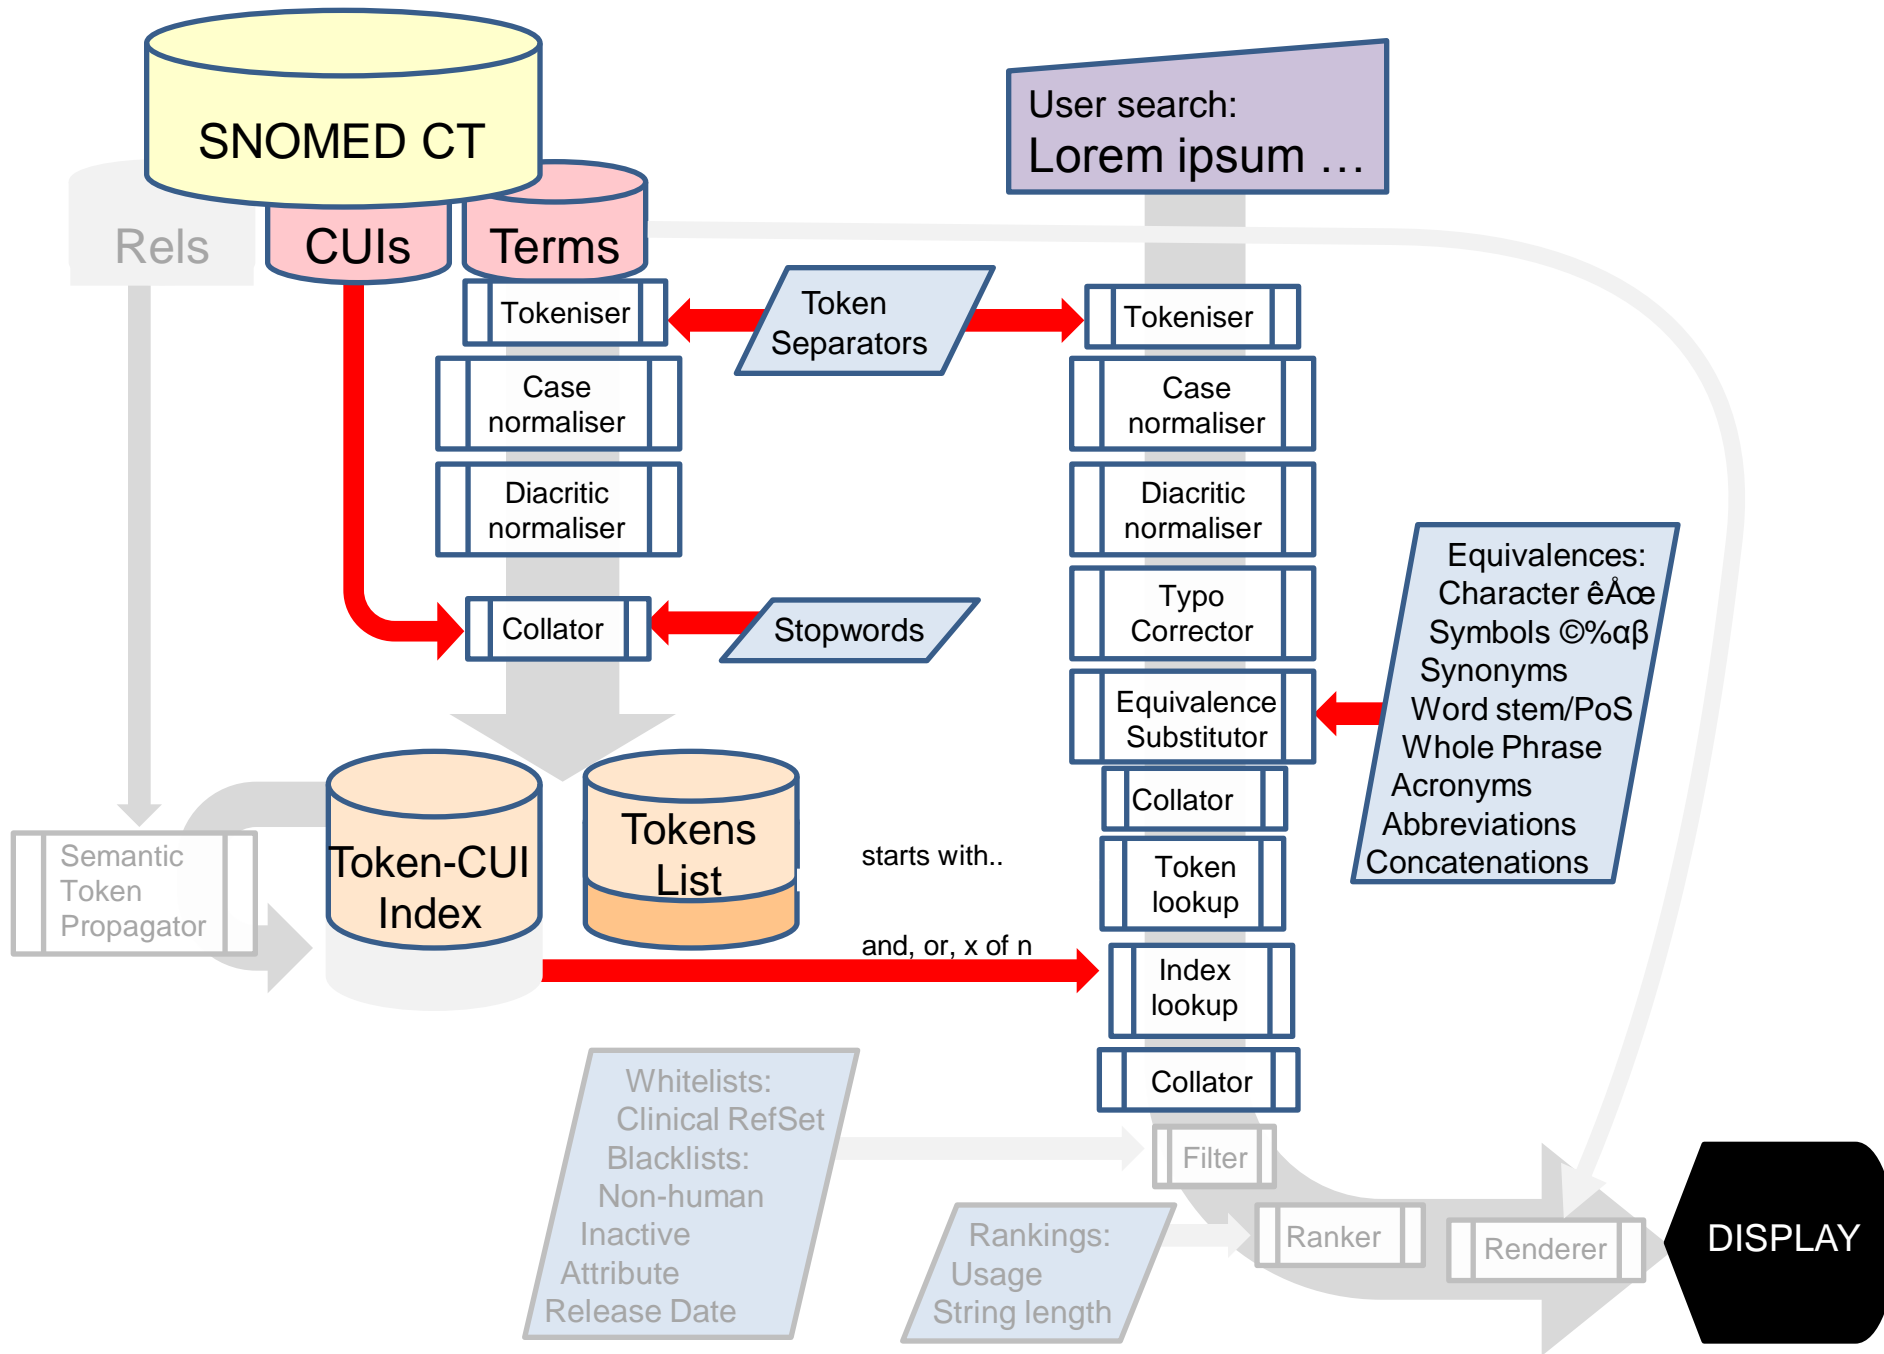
SNOMED CT

Rels

CUIs

Terms

User search:
Lorem ipsum …

Tokeniser

Token Separators

Tokeniser

Case normaliser

Case normaliser

Diacritic normaliser

Diacritic normaliser

Typo Corrector

Collator

Stopwords

Equivalences:
Character êÅœ
Symbols ©%αβ
Synonyms
Word stem/PoS
Whole Phrase
Acronyms
Abbreviations
Concatenations

Equivalence Substitutor

Collator

Semantic Token Propagator

Token-CUI Index

Tokens List

starts with..

Token lookup

and, or, x of n

Index lookup

Collator

Whitelists:
Clinical RefSet
Blacklists:
Non-human
Inactive
Attribute
Release Date

Filter

Rankings:
Usage
String length

Ranker

Renderer

DISPLAY